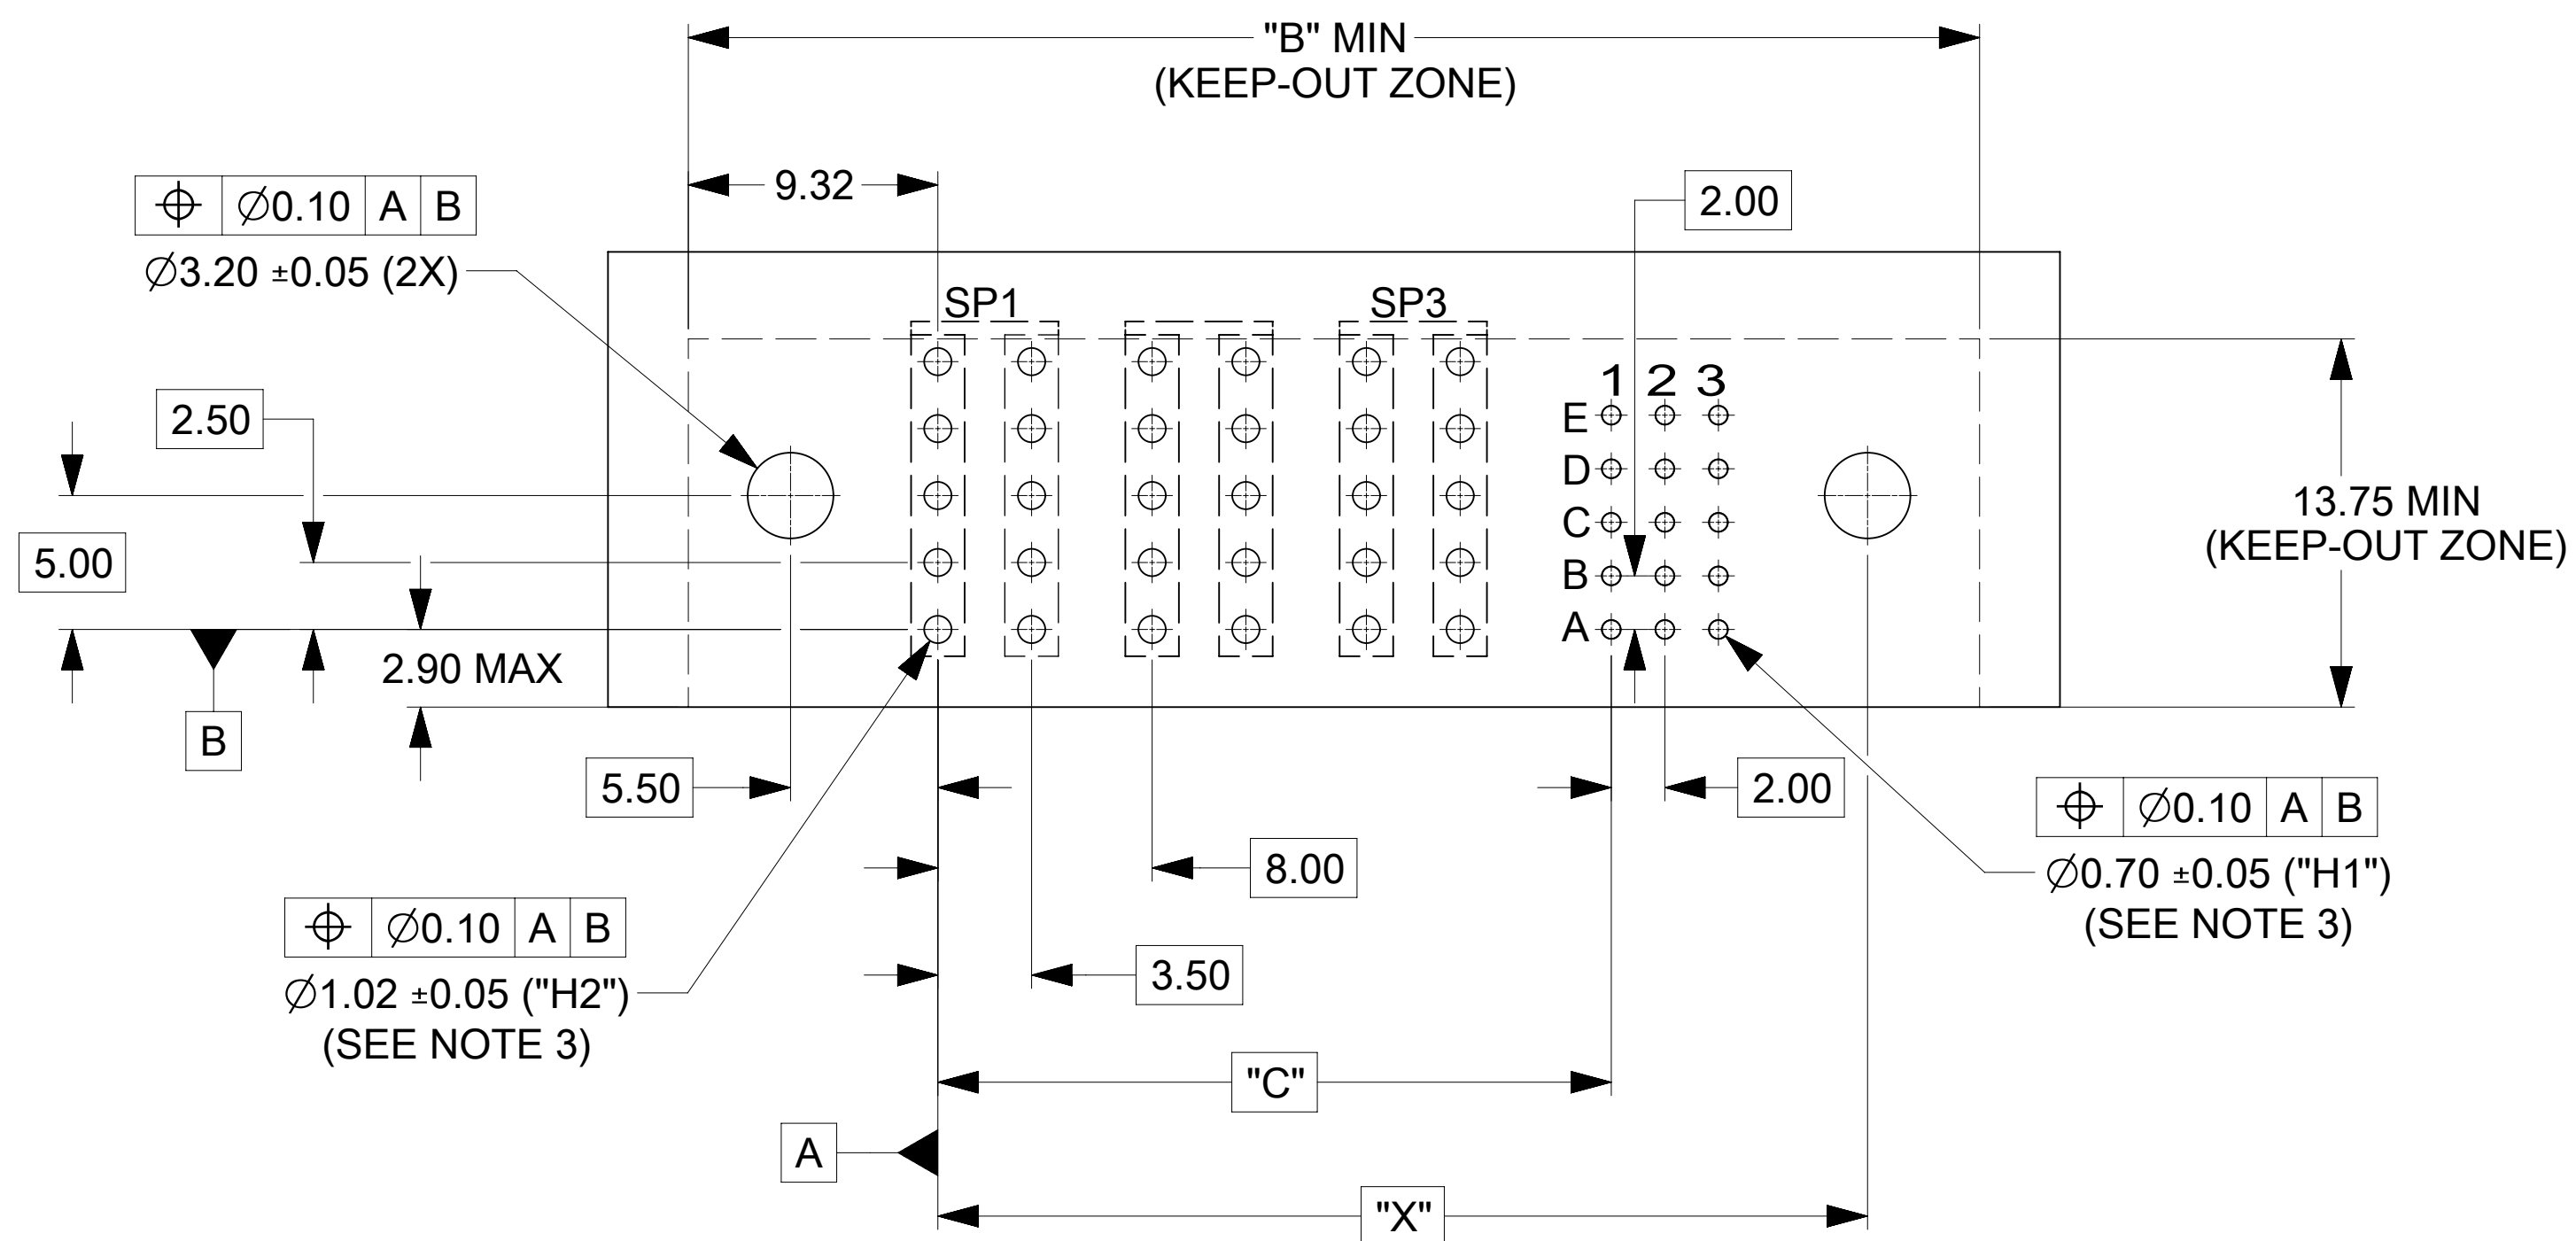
"B" MIN
(KEEP-OUT ZONE)

9.32

| ⌖ | ∅0.10 | A | B |
|---|---|---|---|

∅3.20 ±0.05 (2X)

2.00

SP1

SP3

1 2 3

E
D
C
B
A

2.50

5.00

13.75 MIN
(KEEP-OUT ZONE)

2.90 MAX

B

5.50

2.00

| ⌖ | ∅0.10 | A | B |
|---|---|---|---|

8.00

∅0.70 ±0.05 ("H1")
(SEE NOTE 3)

| ⌖ | ∅0.10 | A | B |
|---|---|---|---|

∅1.02 ±0.05 ("H2")
(SEE NOTE 3)

3.50

"C"

A

"X"